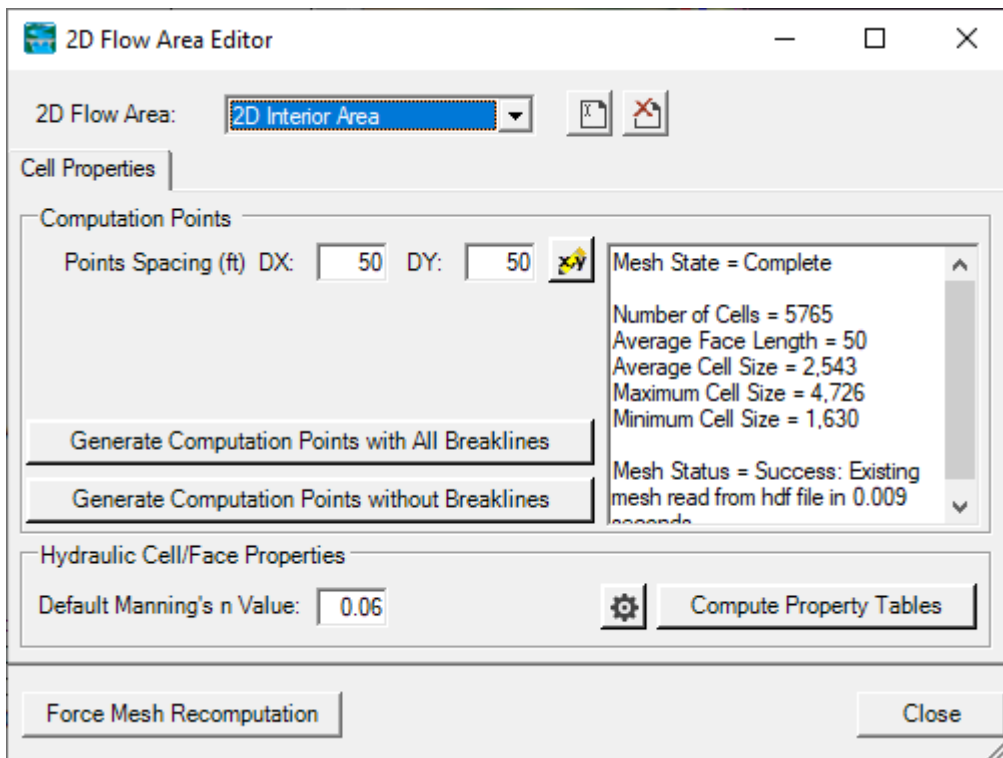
2D Flow Area Editor

2D Flow Area: 2D Interior Area

Cell Properties

Computation Points

Points Spacing (ft) DX: 50 DY: 50

Mesh State = Complete

Number of Cells = 5765
Average Face Length = 50
Average Cell Size = 2,543
Maximum Cell Size = 4,726
Minimum Cell Size = 1,630

Mesh Status = Success: Existing mesh read from hdf file in 0.009 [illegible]

Generate Computation Points with All Breaklines

Generate Computation Points without Breaklines

Hydraulic Cell/Face Properties

Default Manning's n Value: 0.06

Compute Property Tables

Force Mesh Recomputation

Close